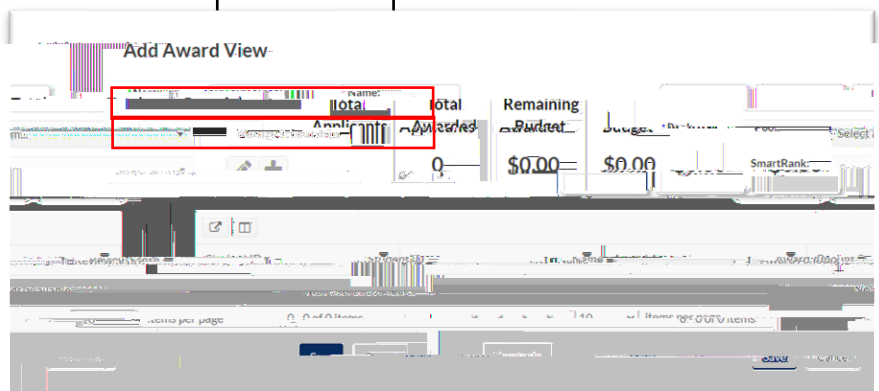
Add Award View

Name:

Total Applicants

Total Awarded

Remaining Budget

Budget

0

$0.00

$0.00

SmartRank:

Select

Items per page

0 - 0 of 0 items

10

Items per page

0 - 0 of 0 items

Save

Cancel